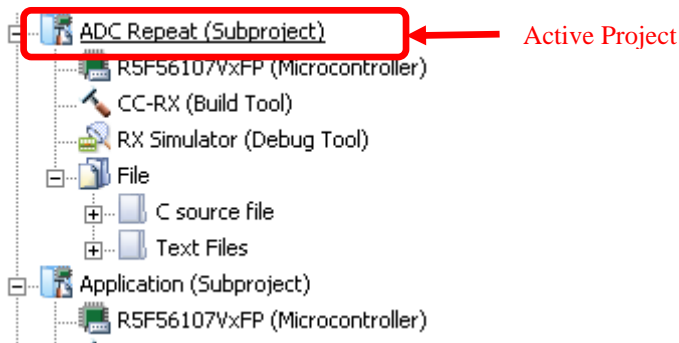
ADC Repeat (Subproject)

Active Project

R5F56107VxFP (Microcontroller)

CC-RX (Build Tool)

RX Simulator (Debug Tool)

File

C source file

Text Files

Application (Subproject)

R5F56107VxFP (Microcontroller)